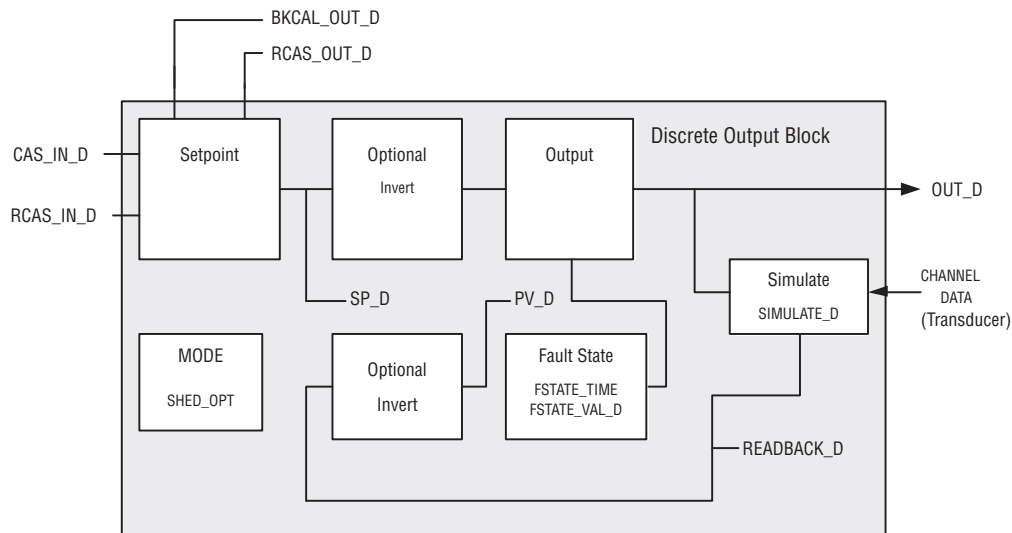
BKCAL_OUT_D

RCAS_OUT_D

Discrete Output Block

CAS_IN_D

RCAS_IN_D

Setpoint

Optional

Invert

Output

OUT_D

SP_D

PV_D

Simulate

SIMULATE_D

CHANNEL DATA (Transducer)

MODE

SHED_OPT

Optional

Invert

Fault State

FSTATE_TIME
FSTATE_VAL_D

READBACK_D